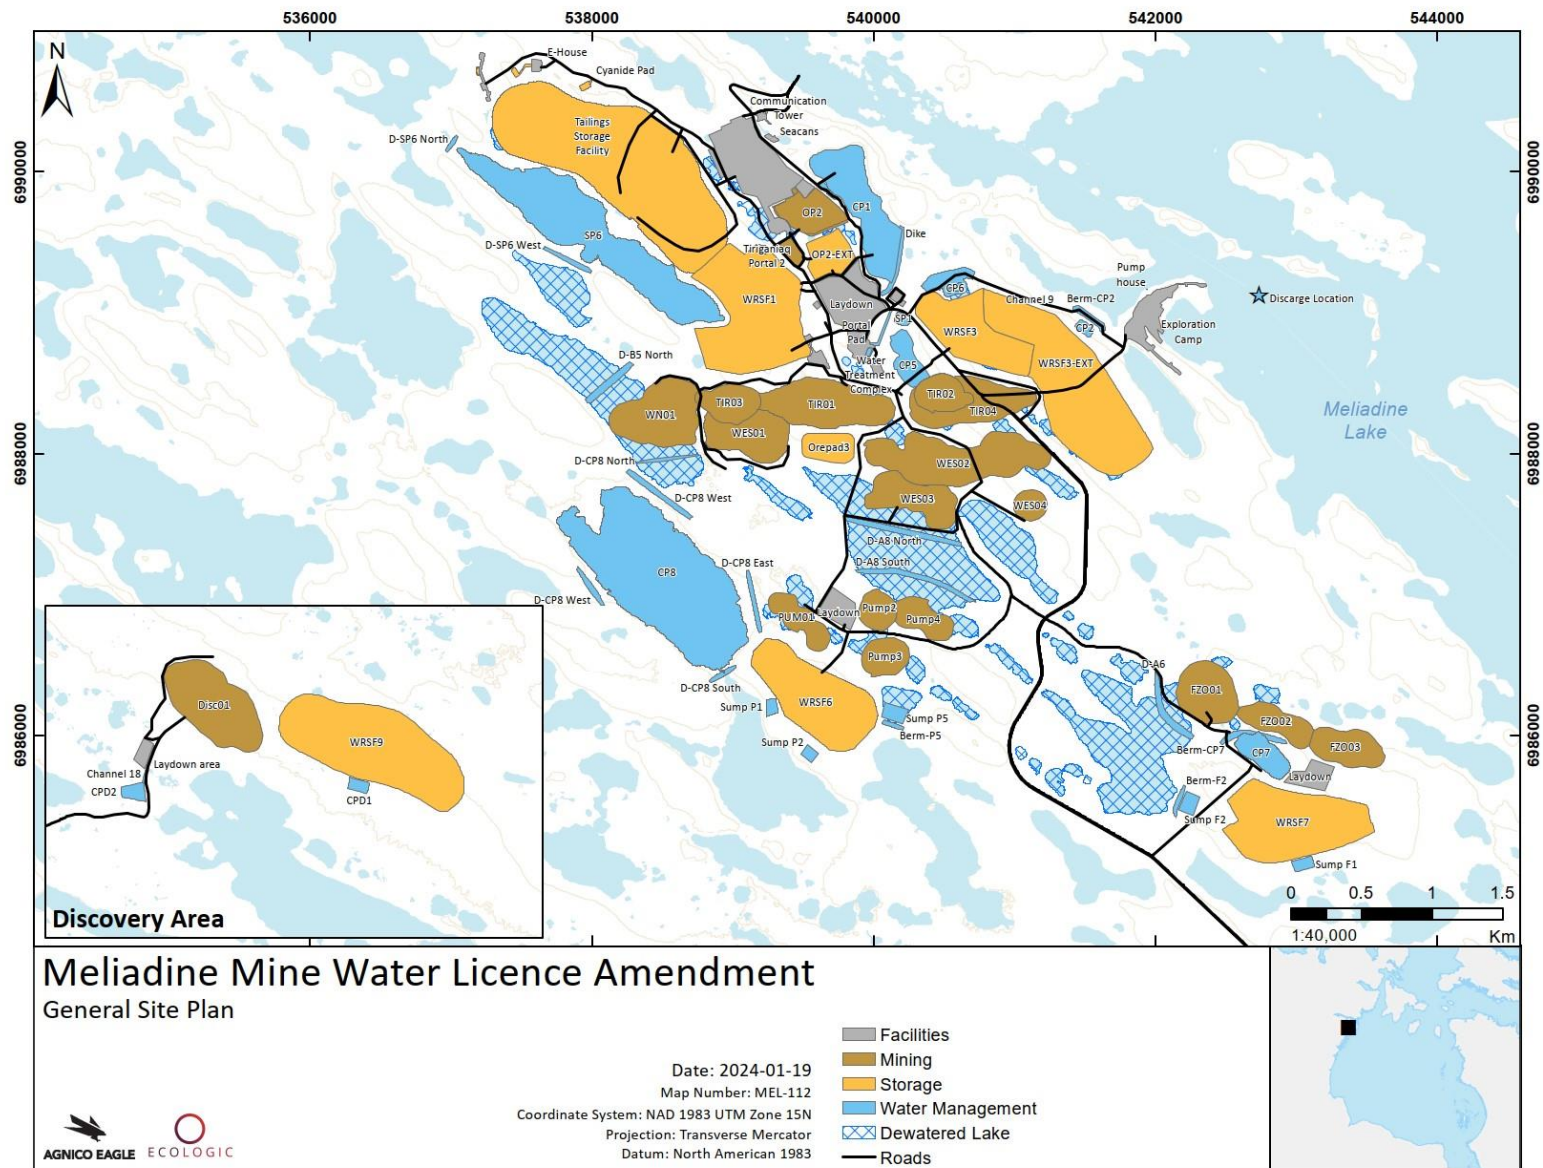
536000
538000
540000
542000
544000

N

6990000
6998000
6986000

E-House
Cyanide Pad
Communication Tower
Seacans
Tailings Storage Facility
D-SP6 North
OP2
CP1
Dike
SP6
D-SP6 West
Tiriganiaq Portal 2
OP2-EXT
Pump house
Discarge Location
WRSF1
Laydown
CP6
Channel 9
Berm-CP2
CP2
Exploration Camp
Portal Pad
SP1
WRSF3
D-B5 North
Water Treatment Complex
CP5
WRSF3-EXT
TIR03
TIR01
TIR02
TIR04
WN01
WES01
Meliadine Lake
Orepad3
D-CP8 North
WES02
D-CP8 West
WES03
WES04
D-A8 North
D-A8 South
CP8
D-CP8 East
D-CP8 West
Laydown
Pump2
PUM01
Pump4
Pump3
D-A6
FZ001
D-CP8 South
WRSF6
Sump P1
Sump P5
Berm-P5
FZ002
FZ003
Sump P2
Berm-CP7
CP7
Laydown
Berm-F2
Sump F2
WRSF7
Sump F1

Disc01
WRSF9
Laydown area
Channel 18
CPD2
CPD1
Discovery Area

0 0.5 1 1.5
1:40,000
Km

Meliadine Mine Water Licence Amendment
General Site Plan

Date: 2024-01-19
Map Number: MEL-112
Coordinate System: NAD 1983 UTM Zone 15N
Projection: Transverse Mercator
Datum: North American 1983

Facilities
Mining
Storage
Water Management
Dewatered Lake
Roads

AGNICO EAGLE
ECOLOGIC